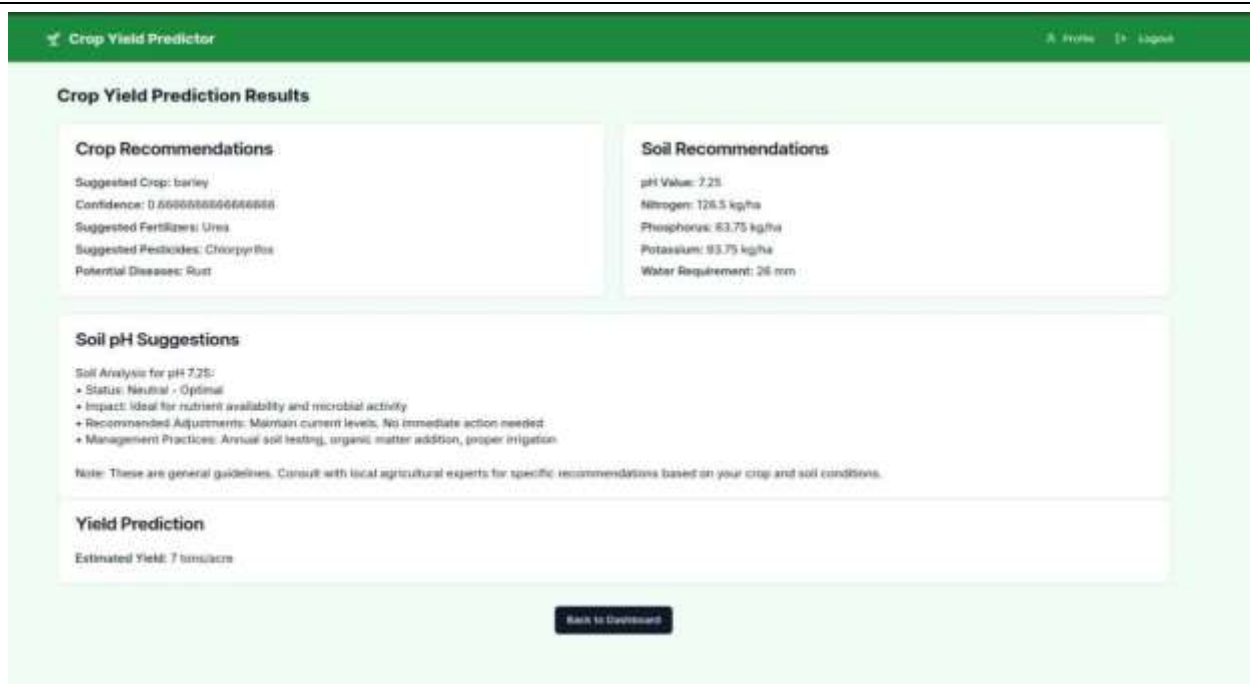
Crop Yield Predictor

Profile Logout

Crop Yield Prediction Results

Crop Recommendations

Suggested Crop: barley

Confidence: 0.8666666666666666

Suggested Fertilizers: Urea

Suggested Pesticides: Chlorpyrifos

Potential Diseases: Rust

Soil Recommendations

pH Value: 7.25

Nitrogen: 126.5 kg/ha

Phosphorus: 63.75 kg/ha

Potassium: 93.75 kg/ha

Water Requirement: 26 mm

Soil pH Suggestions

Soil Analysis for pH 7.25:
• Status: Neutral - Optimal
• Impact: Ideal for nutrient availability and microbial activity
• Recommended Adjustments: Maintain current levels. No immediate action needed
• Management Practices: Annual soil testing, organic matter addition, proper irrigation

Note: These are general guidelines. Consult with local agricultural experts for specific recommendations based on your crop and soil conditions.

Yield Prediction

Estimated Yield: 7 tons/acre

Back to Dashboard